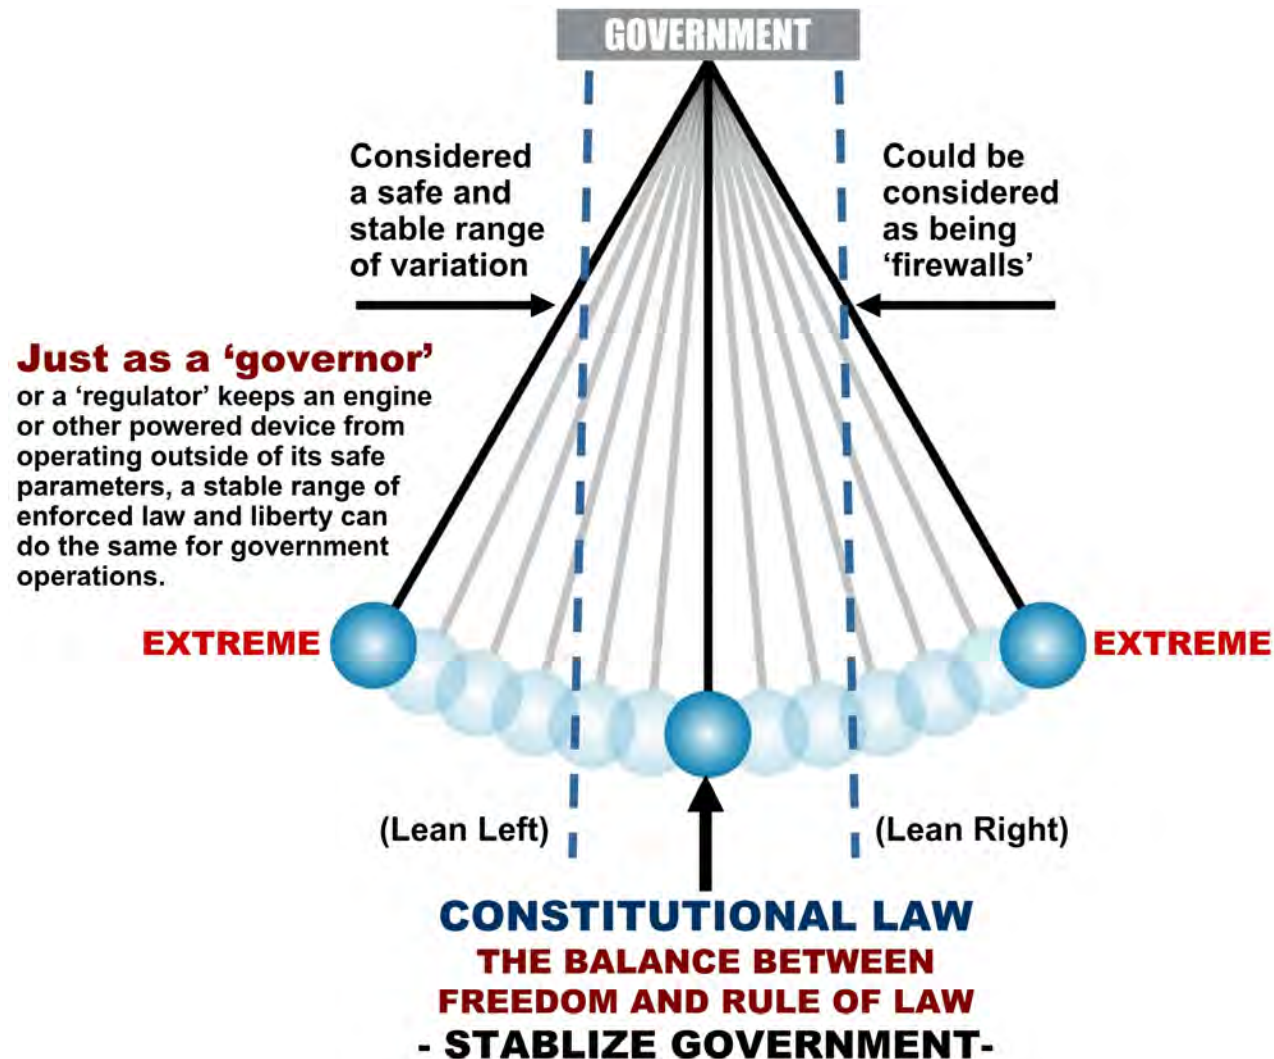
GOVERNMENT

Considered a safe and stable range of variation

Could be considered as being 'firewalls'

Just as a 'governor'
or a 'regulator' keeps an engine or other powered device from operating outside of its safe parameters, a stable range of enforced law and liberty can do the same for government operations.

EXTREME

EXTREME

(Lean Left)

(Lean Right)

CONSTITUTIONAL LAW
THE BALANCE BETWEEN FREEDOM AND RULE OF LAW
- STABLIZE GOVERNMENT-